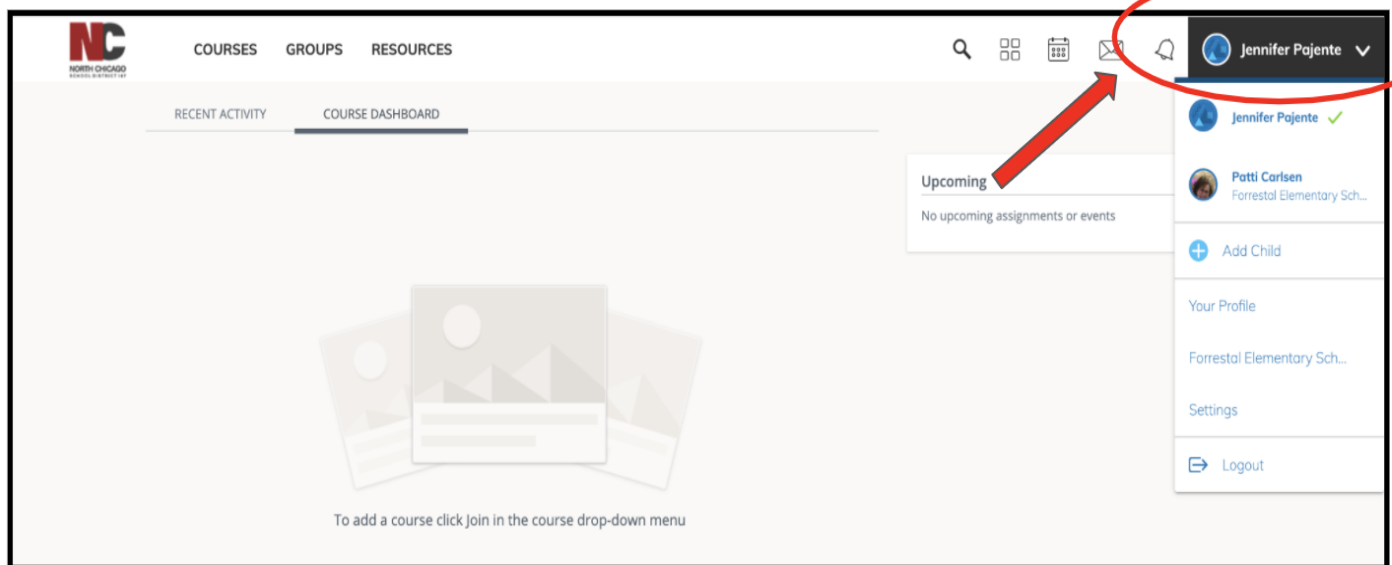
NC
NORTH CHICAGO SCHOOL DISTRICT 187

COURSES GROUPS RESOURCES

Jennifer Pajente

RECENT ACTIVITY COURSE DASHBOARD

Upcoming

No upcoming assignments or events

To add a course click Join in the course drop-down menu

Jennifer Pajente

Patti Carlsen
Forrestal Elementary Sch...

Add Child

Your Profile

Forrestal Elementary Sch...

Settings

Logout